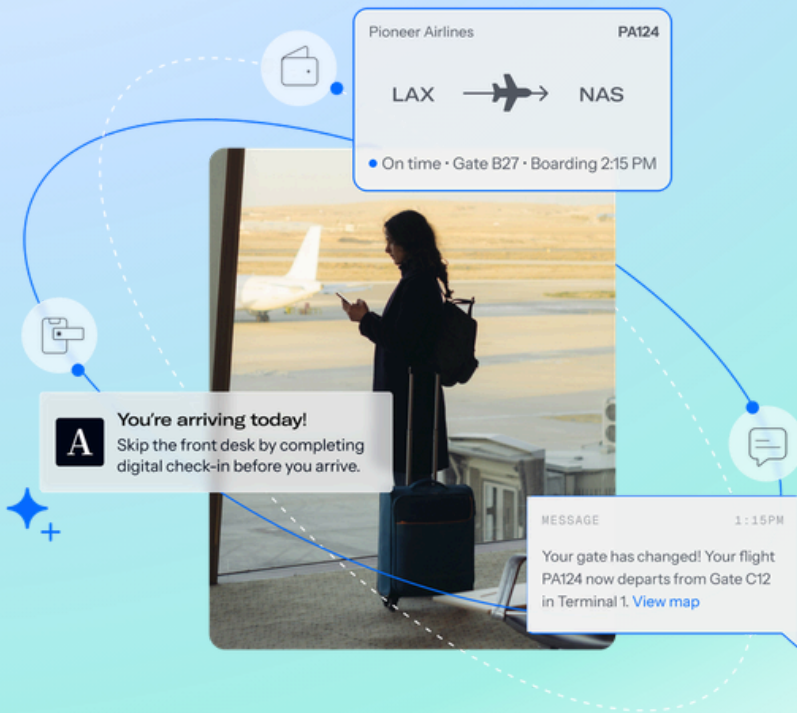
Pioneer Airlines PA124

LAX NAS

On time · Gate B27 · Boarding 2:15 PM

A

You're arriving today!

Skip the front desk by completing digital check-in before you arrive.

MESSAGE 1:15PM

Your gate has changed! Your flight PA124 now departs from Gate C12 in Terminal 1. View map